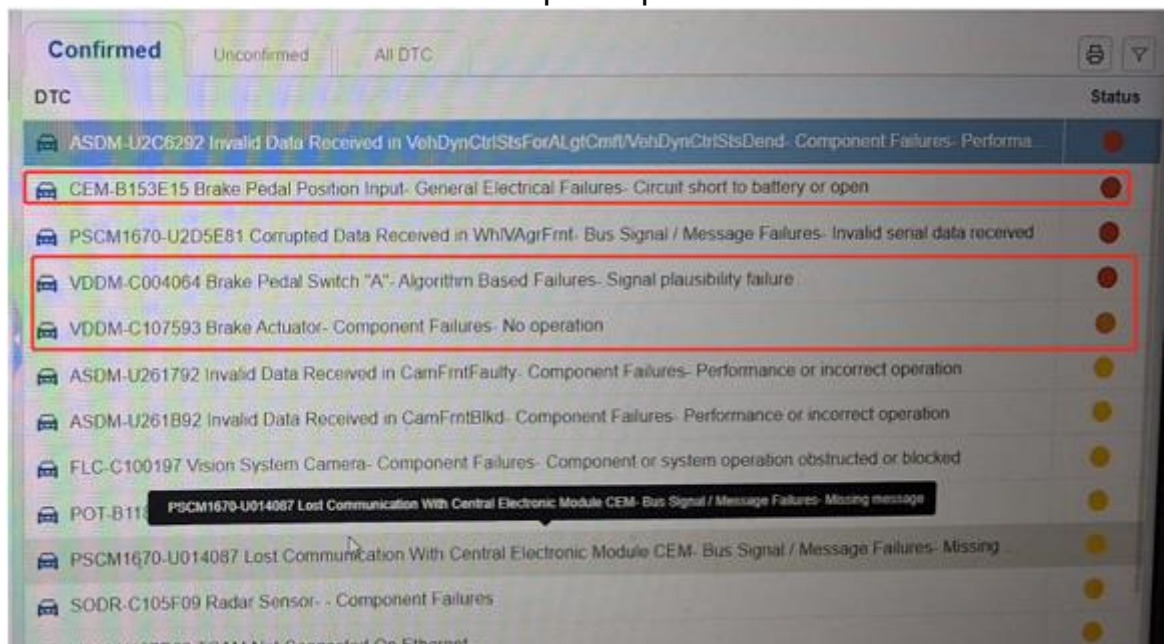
Confirmed | Unconfirmed | All DTC

DTC | Status

ASDM-U2C6292 Invalid Data Received in VehDynCtrlStsForALgtCmft/VehDynCtrlStsDend- Component Failures- Performa...

CEM-B153E15 Brake Pedal Position Input- General Electrical Failures- Circuit short to battery or open

PSCM1670-U2D5E81 Corrupted Data Received in WhlVAgrFrnt- Bus Signal / Message Failures- Invalid serial data received

VDDM-C004064 Brake Pedal Switch "A"- Algorithm Based Failures- Signal plausibility failure

VDDM-C107593 Brake Actuator- Component Failures- No operation

ASDM-U261792 Invalid Data Received in CamFrntFaulty- Component Failures- Performance or incorrect operation

ASDM-U261B92 Invalid Data Received in CamFrntBlkd- Component Failures- Performance or incorrect operation

FLC-C100197 Vision System Camera- Component Failures- Component or system operation obstructed or blocked

POT-B11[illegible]

PSCM1670-U014087 Lost Communication With Central Electronic Module CEM- Bus Signal / Message Failures- Missing message

PSCM1670-U014087 Lost Communication With Central Electronic Module CEM- Bus Signal / Message Failures- Missing ...

SODR-C105F09 Radar Sensor- - Component Failures

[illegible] Not Connected On Ethernet